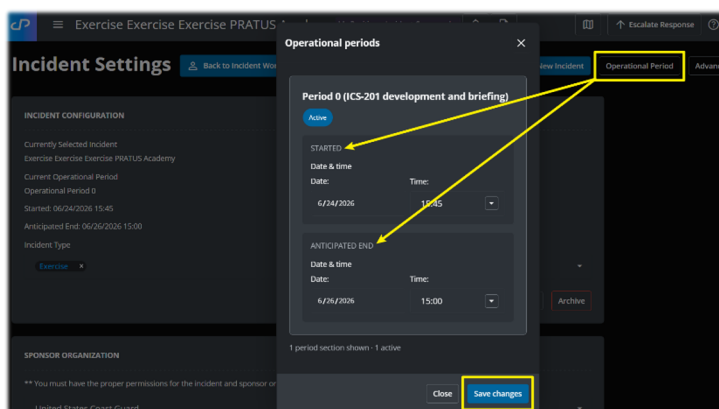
Exercise Exercise Exercise PRATUS Academy

Escalate Response

Incident Settings

Back to Incident Wo

New Incident

Operational Period

Advan

INCIDENT CONFIGURATION

Currently Selected Incident
Exercise Exercise Exercise PRATUS Academy

Current Operational Period
Operational Period 0

Started: 06/24/2026 15:45

Anticipated End: 06/26/2026 15:00

Incident Type

Exercise ×

Archive

SPONSOR ORGANIZATION

** You must have the proper permissions for the incident and sponsor or

United States Coast Guard

Operational periods

×

Period 0 (ICS-201 development and briefing)

Active

STARTED

Date & time

Date:

Time:

6/24/2026

15:45

ANTICIPATED END

Date & time

Date:

Time:

6/26/2026

15:00

1 period section shown · 1 active

Close

Save changes